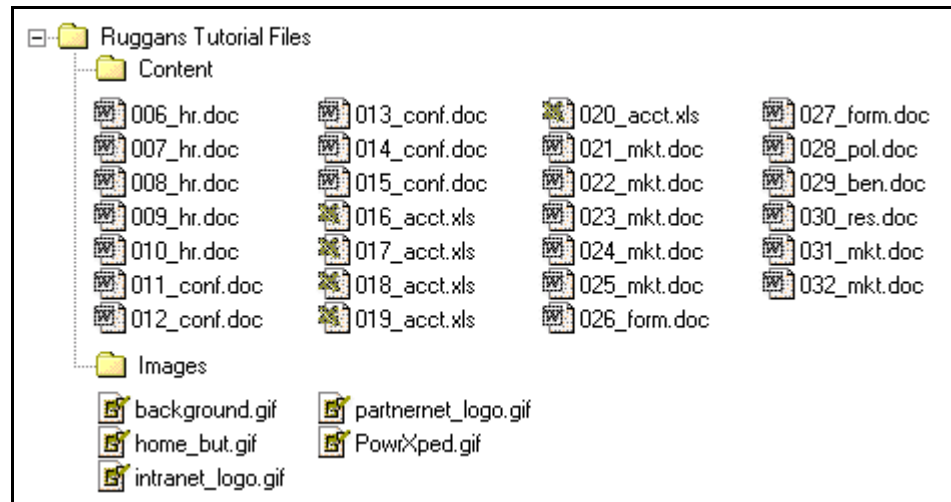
Ruggans Tutorial Files

Content

006_hr.doc
007_hr.doc
008_hr.doc
009_hr.doc
010_hr.doc
011_conf.doc
012_conf.doc

013_conf.doc
014_conf.doc
015_conf.doc
016_acct.xls
017_acct.xls
018_acct.xls
019_acct.xls

020_acct.xls
021_mkt.doc
022_mkt.doc
023_mkt.doc
024_mkt.doc
025_mkt.doc
026_form.doc

027_form.doc
028_pol.doc
029_ben.doc
030_res.doc
031_mkt.doc
032_mkt.doc

Images

background.gif
home_but.gif
intranet_logo.gif

partnernet_logo.gif
PowrXped.gif